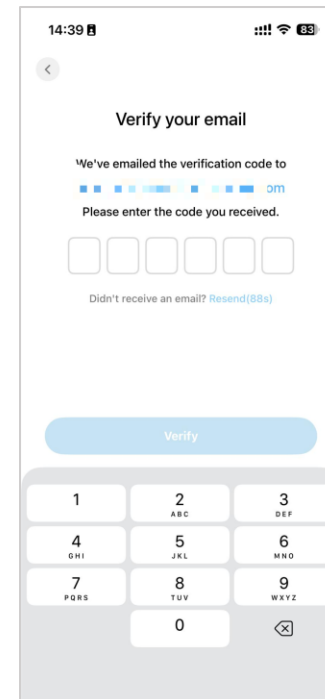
14:39

83

Verify your email

We've emailed the verification code to

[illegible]om

Please enter the code you received.

Didn't receive an email? Resend(88s)

Verify

1

2
ABC

3
DEF

4
GHI

5
JKL

6
MNO

7
PQRS

8
TUV

9
WXYZ

0